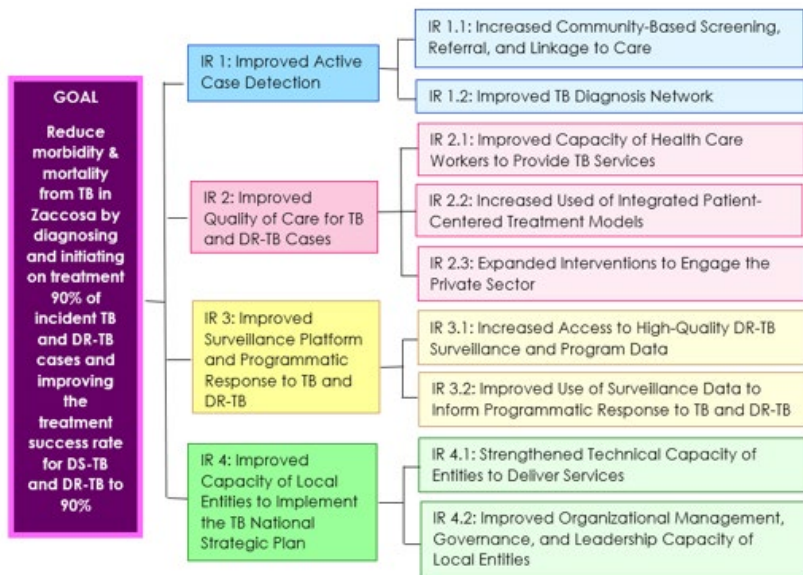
GOAL

Reduce morbidity & mortality from TB in Zaccosa by diagnosing and initiating on treatment 90% of incident TB and DR-TB cases and improving the treatment success rate for DS-TB and DR-TB to 90%

IR 1: Improved Active Case Detection

IR 1.1: Increased Community-Based Screening, Referral, and Linkage to Care

IR 1.2: Improved TB Diagnosis Network

IR 2: Improved Quality of Care for TB and DR-TB Cases

IR 2.1: Improved Capacity of Health Care Workers to Provide TB Services

IR 2.2: Increased Used of Integrated Patient-Centered Treatment Models

IR 2.3: Expanded Interventions to Engage the Private Sector

IR 3: Improved Surveillance Platform and Programmatic Response to TB and DR-TB

IR 3.1: Increased Access to High-Quality DR-TB Surveillance and Program Data

IR 3.2: Improved Use of Surveillance Data to Inform Programmatic Response to TB and DR-TB

IR 4: Improved Capacity of Local Entities to Implement the TB National Strategic Plan

IR 4.1: Strengthened Technical Capacity of Entities to Deliver Services

IR 4.2: Improved Organizational Management, Governance, and Leadership Capacity of Local Entities